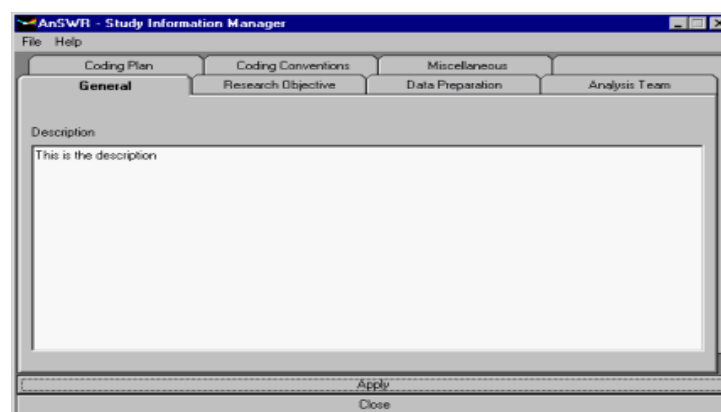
AnSWR - Study Information Manager

File Help

Coding Plan
Coding Conventions
Miscellaneous
General
Research Objective
Data Preparation
Analysis Team

Description

This is the description

Apply

Close